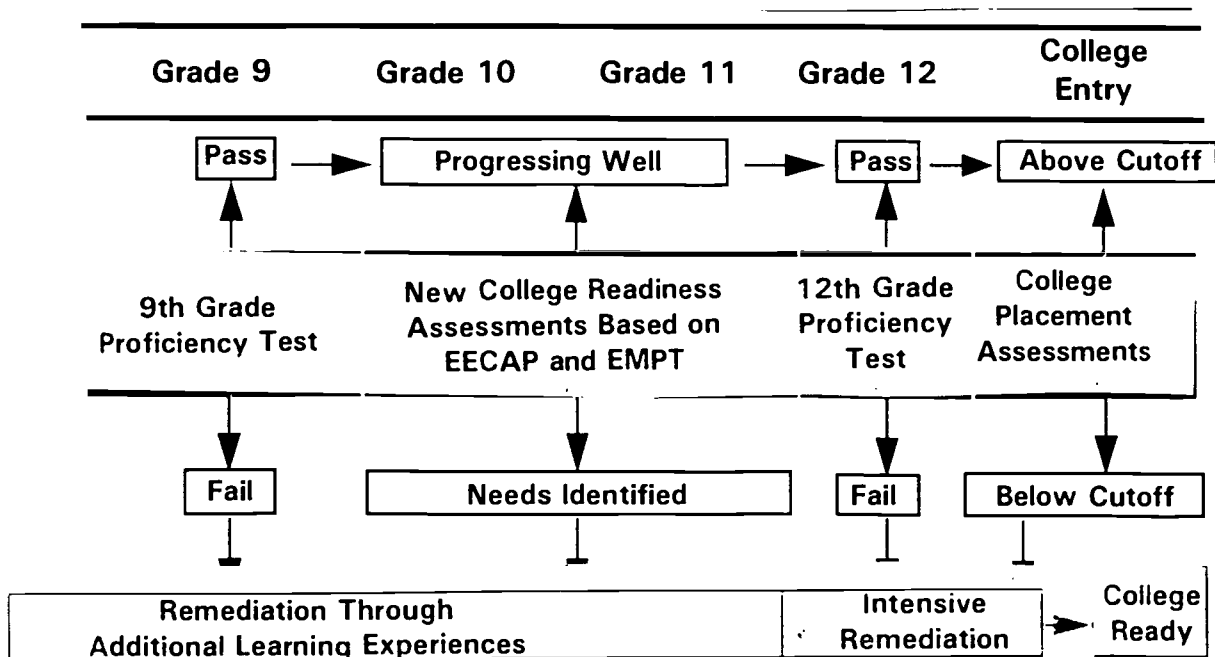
| Grade 9 | Grade 10 | Grade 11 | Grade 12 | College Entry |
|---|---|---|---|---|

Pass → Progressing Well → Pass → Above Cutoff

9th Grade Proficiency Test

New College Readiness Assessments Based on EECAP and EMPT

12th Grade Proficiency Test

College Placement Assessments

Fail

Needs Identified

Fail

Below Cutoff

Remediation Through Additional Learning Experiences

Intensive Remediation

College Ready